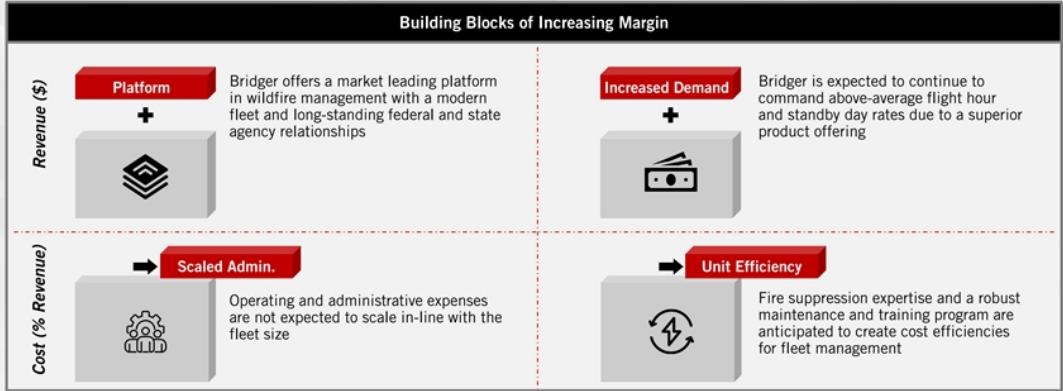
Building Blocks of Increasing Margin

Revenue ($)

Platform

+

Bridger offers a market leading platform in wildfire management with a modern fleet and long-standing federal and state agency relationships

Increased Demand

+

Bridger is expected to continue to command above-average flight hour and standby day rates due to a superior product offering

Cost (% Revenue)

Scaled Admin.

Operating and administrative expenses are not expected to scale in-line with the fleet size

Unit Efficiency

Fire suppression expertise and a robust maintenance and training program are anticipated to create cost efficiencies for fleet management